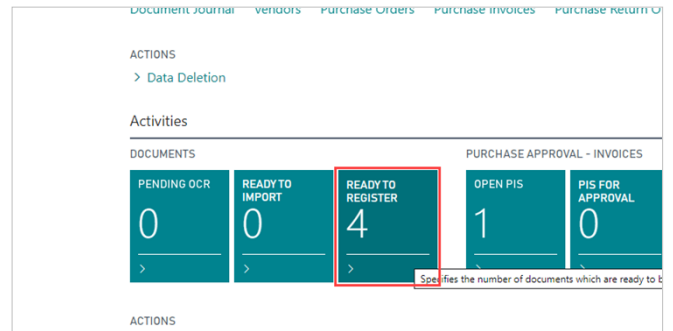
Document Journal Vendors Purchase Orders Purchase Invoices Purchase Return O

ACTIONS

> Data Deletion

Activities

DOCUMENTS

PENDING OCR
0
>

READY TO IMPORT
0
>

READY TO REGISTER
4
>

PURCHASE APPROVAL - INVOICES

OPEN PIS
1

PIS FOR APPROVAL
0

Specifies the number of documents which are ready to b

ACTIONS